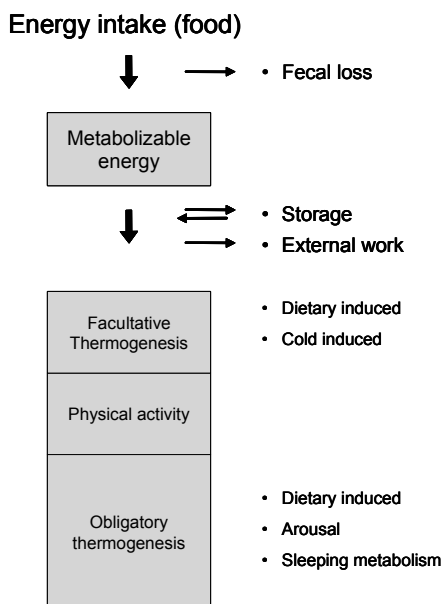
Energy intake (food)

• Fecal loss

Metabolizable energy

• Storage
• External work

Facultative Thermogenesis

• Dietary induced
• Cold induced

Physical activity

Obligatory thermogenesis

• Dietary induced
• Arousal
• Sleeping metabolism